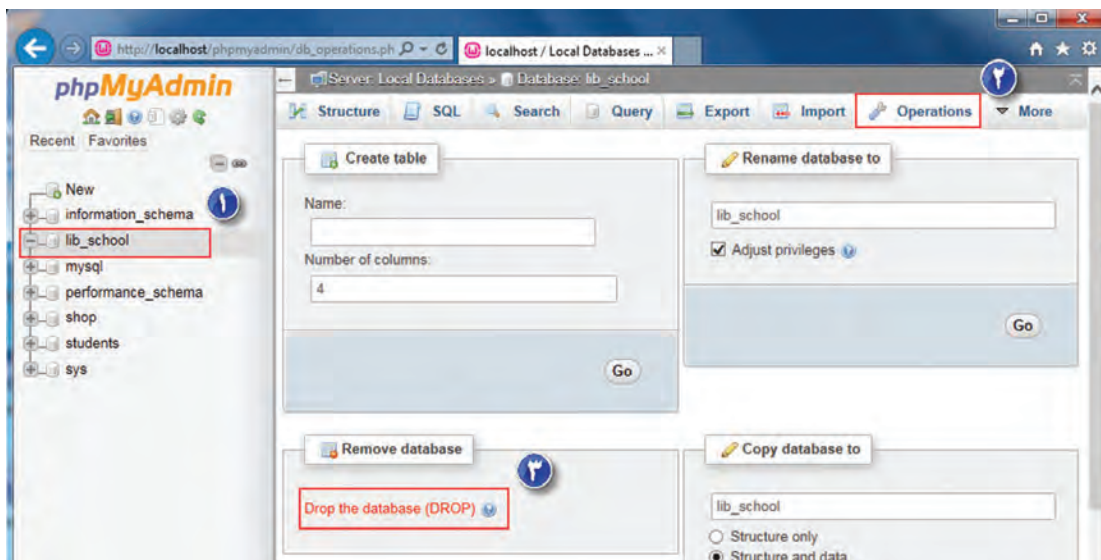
http://localhost/phpmyadmin/db_operations.ph
localhost / Local Databases ...

phpMyAdmin
Recent Favorites

New
information_schema
lib_school
mysql
performance_schema
shop
students
sys

١

Server: Local Databases » Database: lib_school

٢

Structure SQL Search Query Export Import Operations More

Create table
Name:
Number of columns:
4
Go

Rename database to
lib_school
Adjust privileges
Go

Remove database
٣
Drop the database (DROP)

Copy database to
lib_school
Structure only
Structure and data